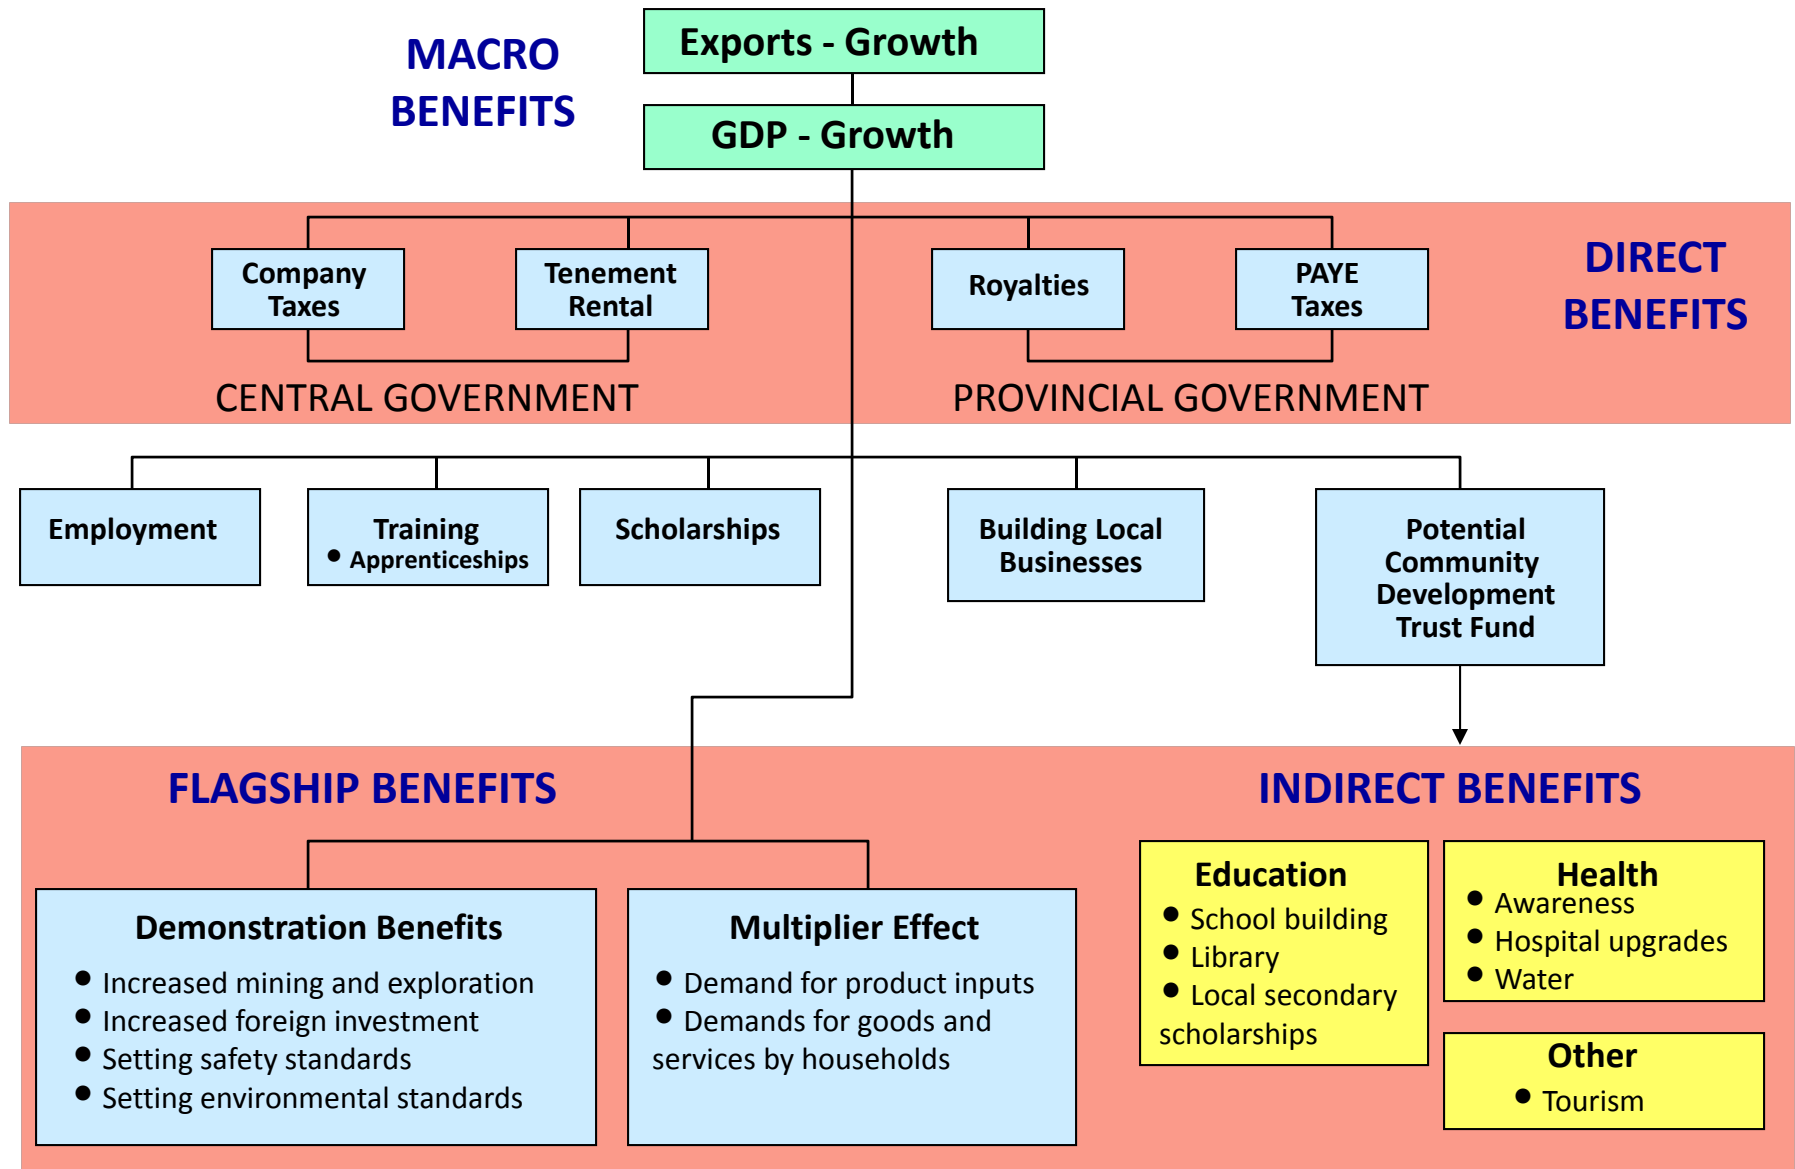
MACRO BENEFITS

Exports - Growth

GDP - Growth

Company Taxes

Tenement Rental

Royalties

PAYE Taxes

DIRECT BENEFITS

CENTRAL GOVERNMENT

PROVINCIAL GOVERNMENT

Employment

Training
• Apprenticeships

Scholarships

Building Local Businesses

Potential Community Development Trust Fund

FLAGSHIP BENEFITS

INDIRECT BENEFITS

Demonstration Benefits
• Increased mining and exploration
• Increased foreign investment
• Setting safety standards
• Setting environmental standards

Multiplier Effect
• Demand for product inputs
• Demands for goods and services by households

Education
• School building
• Library
• Local secondary scholarships

Health
• Awareness
• Hospital upgrades
• Water

Other
• Tourism